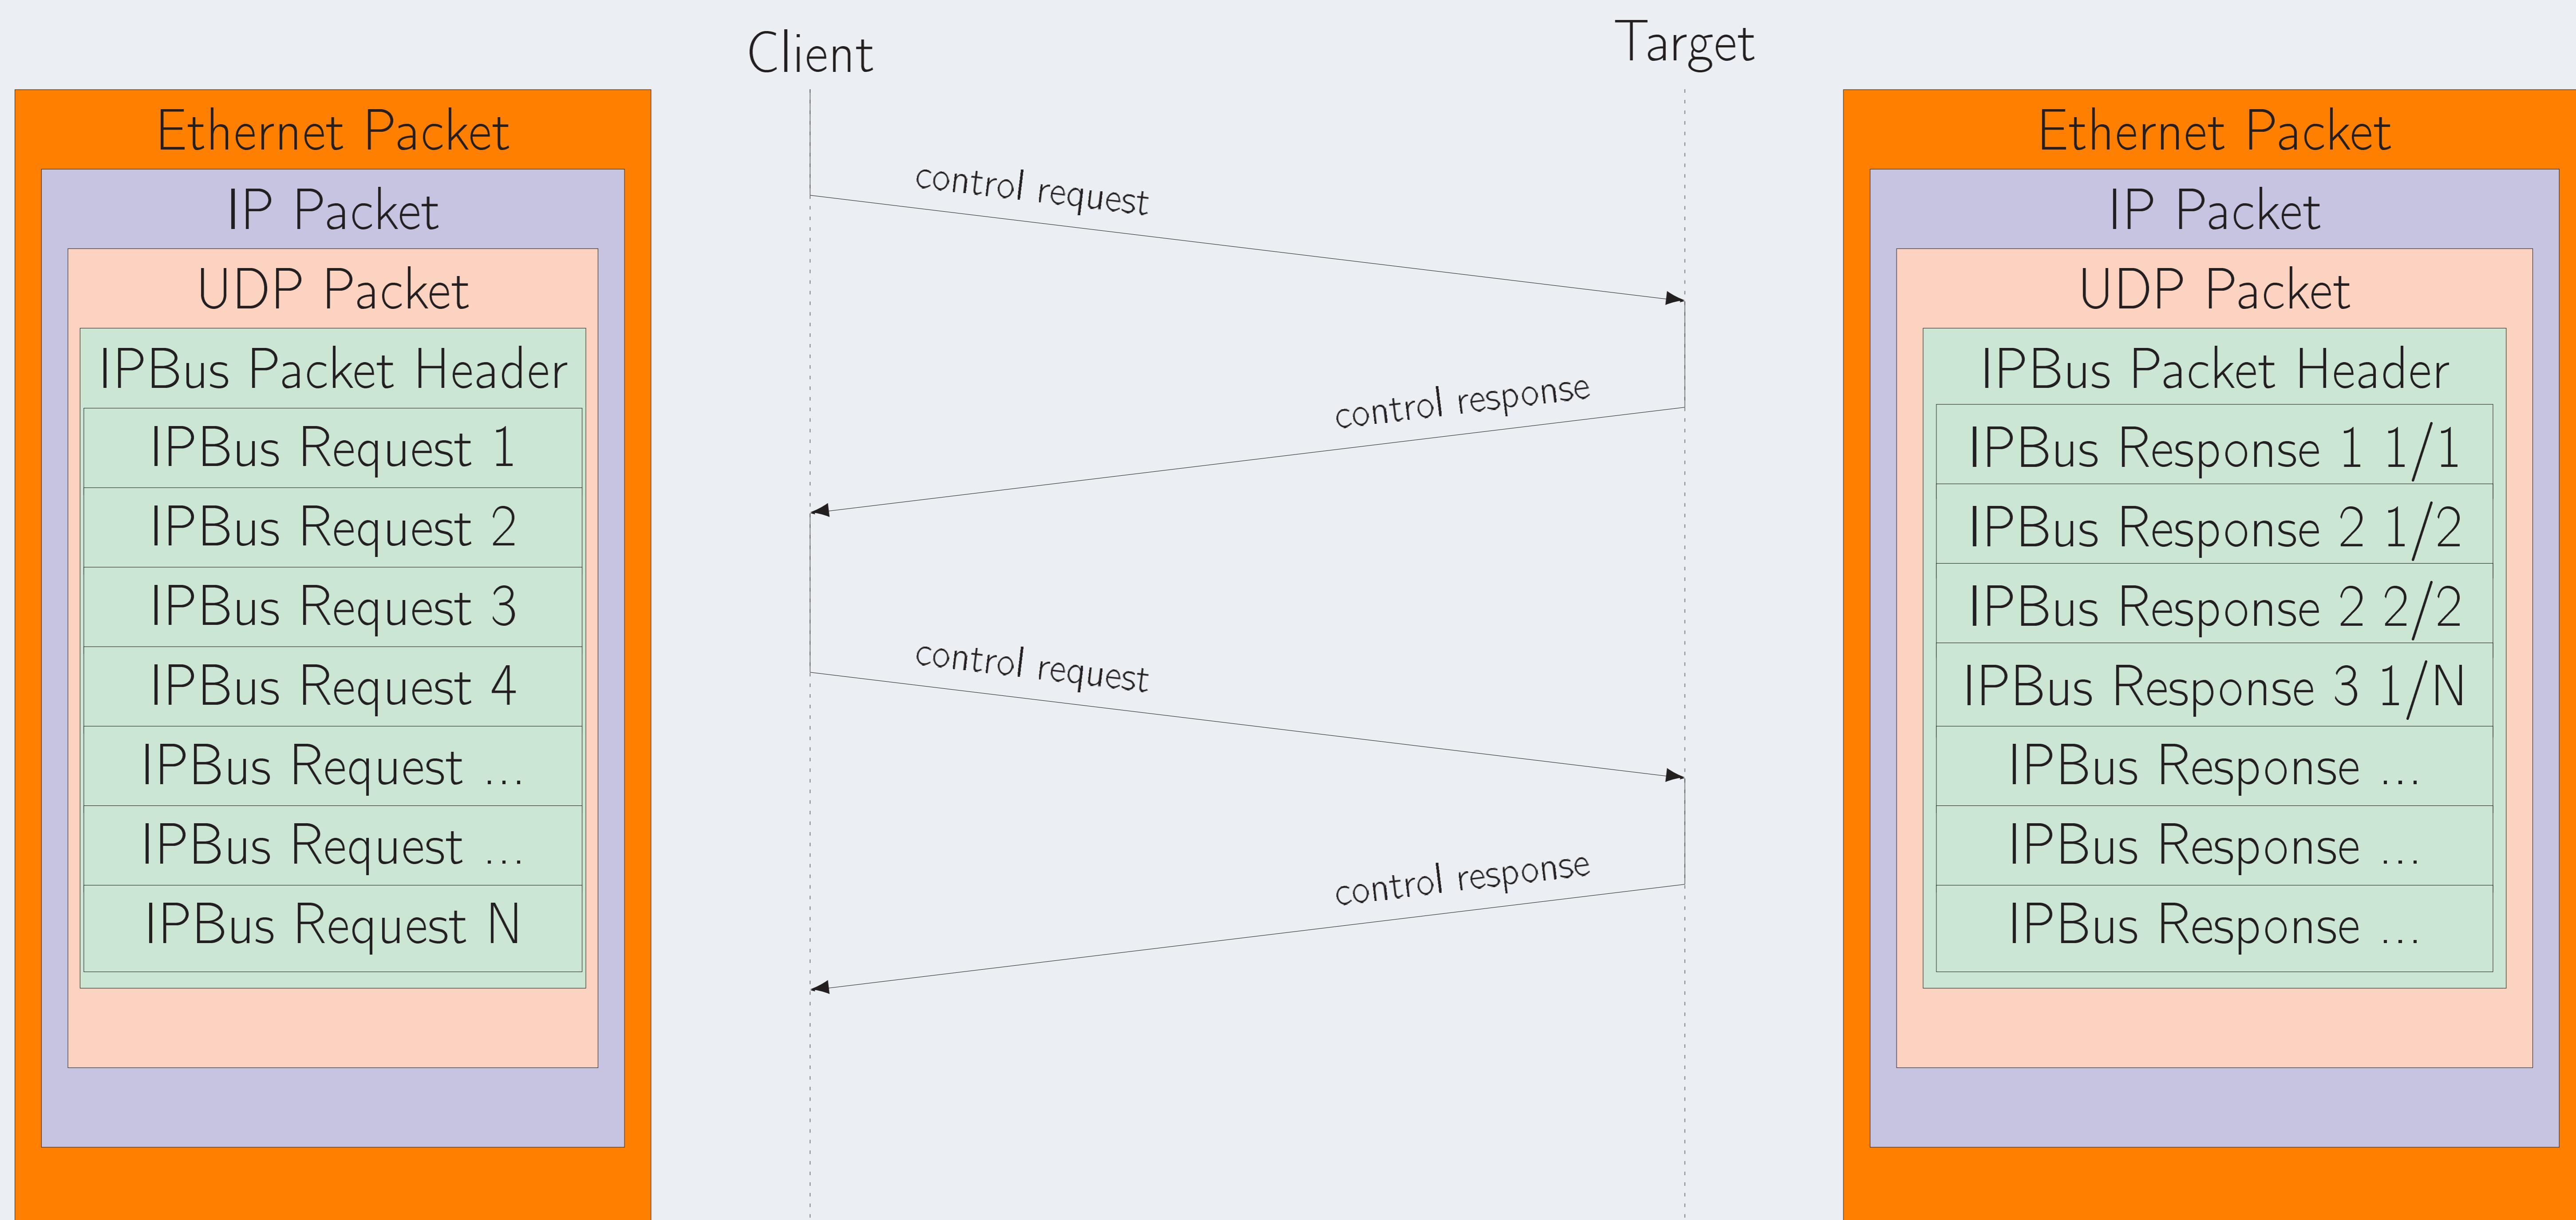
Ethernet Packet
IP Packet
UDP Packet
IPBus Packet Header
IPBus Request 1
IPBus Request 2
IPBus Request 3
IPBus Request 4
IPBus Request ...
IPBus Request ...
IPBus Request N

Client

Target

control request
control response
control request
control response

Ethernet Packet
IP Packet
UDP Packet
IPBus Packet Header
IPBus Response 1 1/1
IPBus Response 2 1/2
IPBus Response 2 2/2
IPBus Response 3 1/N
IPBus Response ...
IPBus Response ...
IPBus Response ...